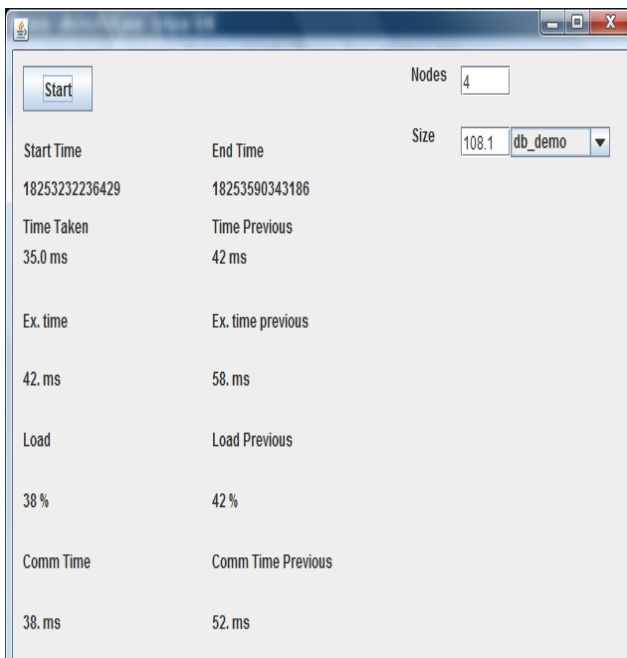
Start

Nodes 4

Size 108.1 db_demo

Start Time

End Time

18253232236429

18253590343186

Time Taken

Time Previous

35.0 ms

42 ms

Ex. time

Ex. time previous

42. ms

58. ms

Load

Load Previous

38 %

42 %

Comm Time

Comm Time Previous

38. ms

52. ms